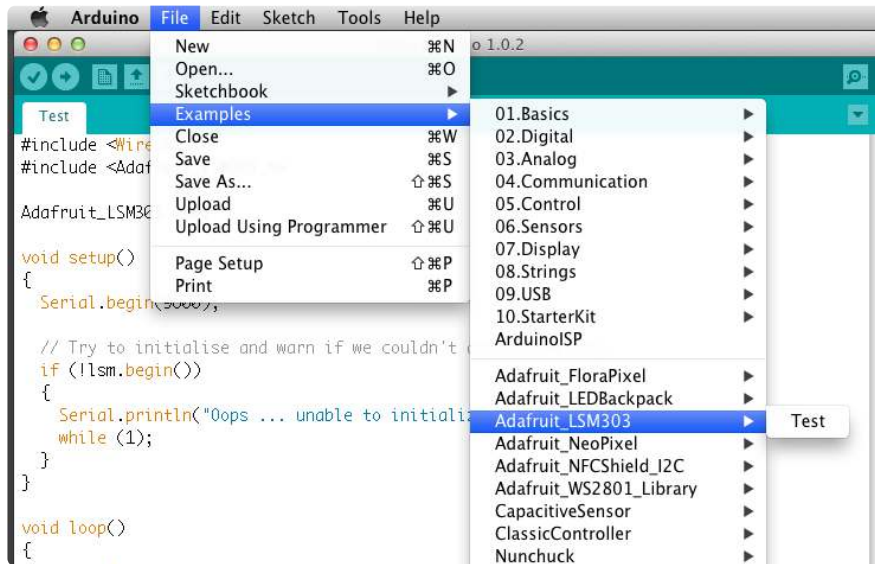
Arduino File Edit Sketch Tools Help

o 1.0.2

Test

#include <Wire
#include <Adaf

Adafruit_LSM30

void setup()
{
Serial.begin(9600);

// Try to initialise and warn if we couldn't
if (!lsm.begin())
{
Serial.println("Oops ... unable to initiali
while (1);
}
}

void loop()
{

New ⌘N
Open... ⌘O
Sketchbook
Examples
Close ⌘W
Save ⌘S
Save As... ⇧⌘S
Upload ⌘U
Upload Using Programmer ⇧⌘U
Page Setup ⇧⌘P
Print ⌘P

01.Basics
02.Digital
03.Analog
04.Communication
05.Control
06.Sensors
07.Display
08.Strings
09.USB
10.StarterKit
ArduinoISP
Adafruit_FloraPixel
Adafruit_LEDBackpack
Adafruit_LSM303
Adafruit_NeoPixel
Adafruit_NFCShield_I2C
Adafruit_WS2801_Library
CapacitiveSensor
ClassicController
Nunchuck

Test